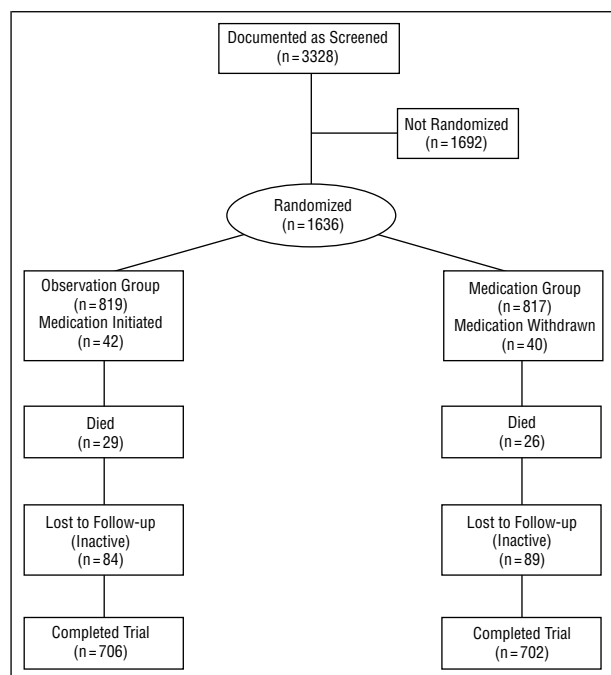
Documented as Screened
(n = 3328)

Not Randomized
(n = 1692)

Randomized
(n = 1636)

Observation Group
(n = 819)
Medication Initiated
(n = 42)

Died
(n = 29)

Lost to Follow-up
(Inactive)
(n = 84)

Completed Trial
(n = 706)

Medication Group
(n = 817)
Medication Withdrawn
(n = 40)

Died
(n = 26)

Lost to Follow-up
(Inactive)
(n = 89)

Completed Trial
(n = 702)